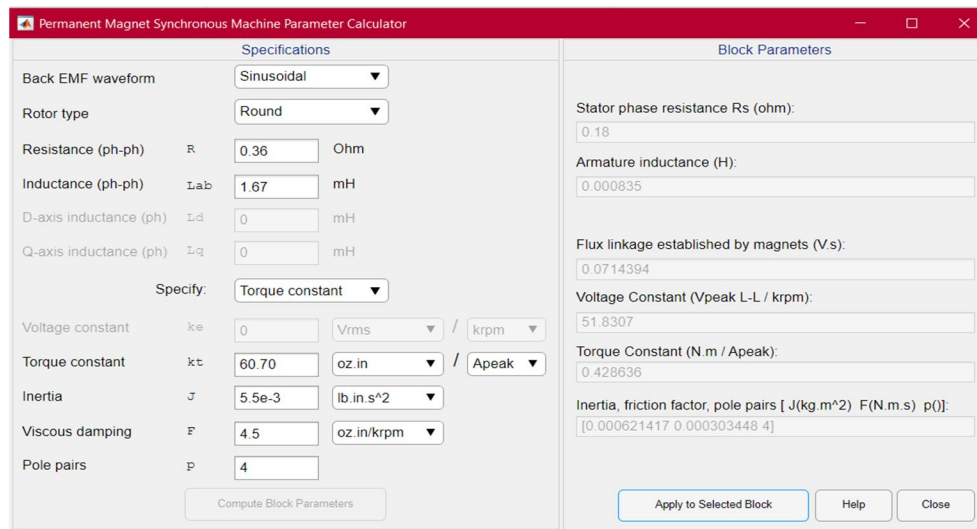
Permanent Magnet Synchronous Machine Parameter Calculator

Specifications

| | | | |
|---|---|---|---|
| Back EMF waveform | | Sinusoidal | |
| Rotor type | | Round | |
| Resistance (ph-ph) | R | 0.36 | Ohm |
| Inductance (ph-ph) | Lab | 1.67 | mH |
| D-axis inductance (ph) | Ld | 0 | mH |
| Q-axis inductance (ph) | Lq | 0 | mH |
| Specify: | | Torque constant | |
| Voltage constant | ke | 0 | Vrms / krpm |
| Torque constant | kt | 60.70 | oz.in / Apeak |
| Inertia | J | 5.5e-3 | lb.in.s^2 |
| Viscous damping | F | 4.5 | oz.in/krpm |
| Pole pairs | P | 4 | |

Compute Block Parameters

Block Parameters

Stator phase resistance Rs (ohm):
0.18

Armature inductance (H):
0.000835

Flux linkage established by magnets (V.s):
0.0714394

Voltage Constant (Vpeak L-L / krpm):
51.8307

Torque Constant (N.m / Apeak):
0.428636

Inertia, friction factor, pole pairs [ J(kg.m^2) F(N.m.s) p()]:
[0.000621417 0.000303448 4]

Apply to Selected Block Help Close